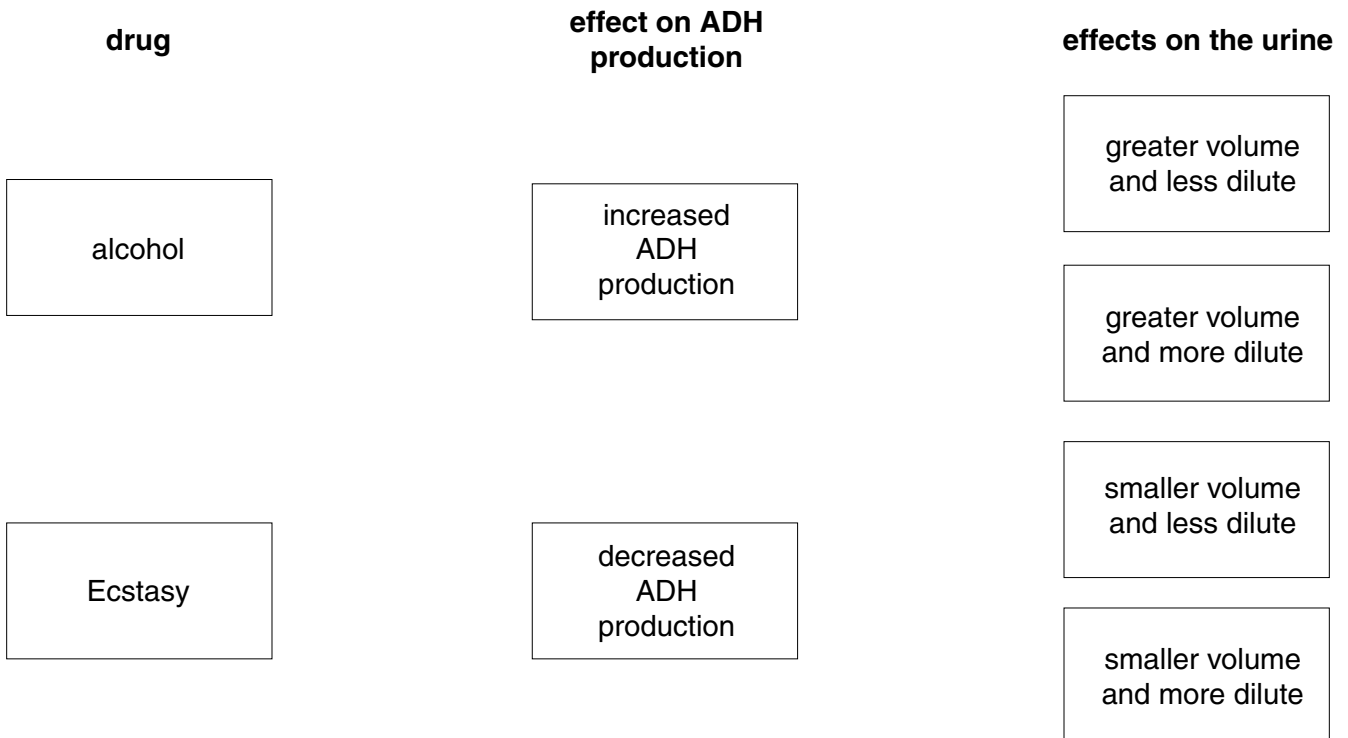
drug

effect on ADH production

effects on the urine

alcohol

Ecstasy

increased ADH production

decreased ADH production

greater volume and less dilute

greater volume and more dilute

smaller volume and less dilute

smaller volume and more dilute